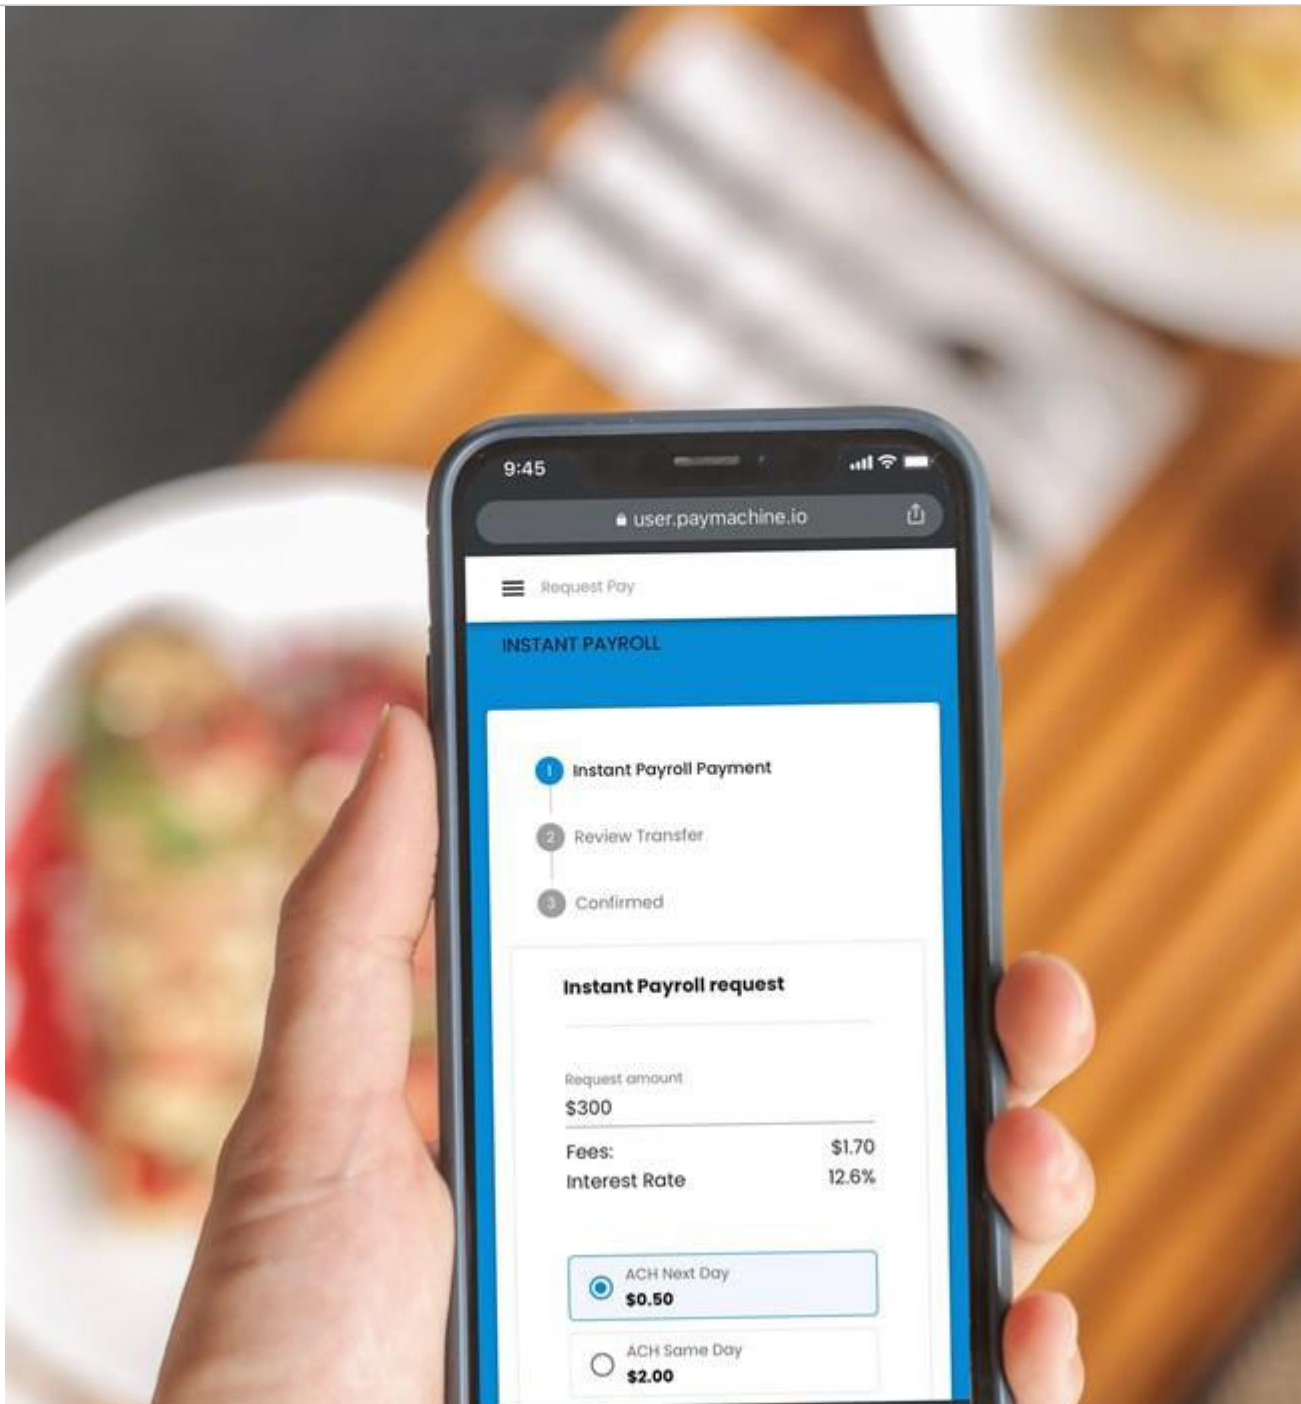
9:45

user.paymachine.io

Request Pay

INSTANT PAYROLL

1 Instant Payroll Payment

2 Review Transfer

3 Confirmed

Instant Payroll request

Request amount

$300

| Fees: | $1.70 |
|---|---|
| Interest Rate | 12.6% |

ACH Next Day
$0.50

ACH Same Day
$2.00